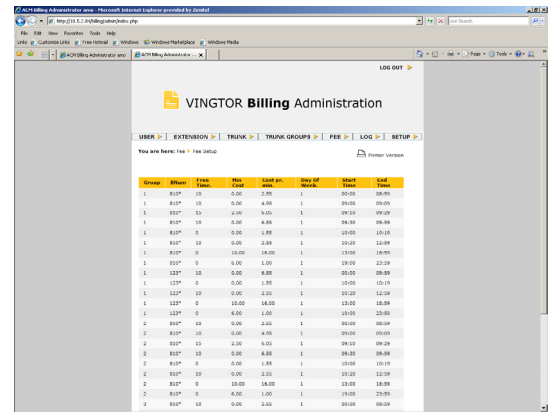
ACM Billing Administrator area - Microsoft Internet Explorer provided by Zondel

http://10.5.2.1/billing/admin/index.php

Live Search

File Edit View Favorites Tools Help

Links Customize Links Free Hotmail Windows Windows Marketplace Windows Media

ACM Billing Administrator area ACM Billing Administrator ...

Page Tools

LOG OUT

VINGTOR Billing Administration

USER EXTENSION TRUNK TRUNK GROUPS FEE LOG SETUP

You are here: Fee Fee Setup

Printer Version

| Group | BNum | Free Time. | Min Cost | Cost pr. min. | Day Of Week. | Start Time | End Time |
|---|---|---|---|---|---|---|---|
| 1 | 810* | 10 | 0.00 | 2.55 | 1 | 00:00 | 08:59 |
| 1 | 810* | 10 | 0.00 | 4.95 | 1 | 09:00 | 09:09 |
| 1 | 810* | 15 | 2.50 | 5.05 | 1 | 09:10 | 09:29 |
| 1 | 810* | 10 | 0.00 | 6.55 | 1 | 09:30 | 09:59 |
| 1 | 810* | 0 | 0.00 | 1.55 | 1 | 10:00 | 10:19 |
| 1 | 810* | 10 | 0.00 | 2.55 | 1 | 10:20 | 12:59 |
| 1 | 810* | 0 | 10.00 | 16.00 | 1 | 13:00 | 18:59 |
| 1 | 810* | 0 | 6.00 | 1.00 | 1 | 19:00 | 23:59 |
| 1 | 123* | 10 | 0.00 | 6.55 | 1 | 00:00 | 09:59 |
| 1 | 123* | 0 | 0.00 | 1.55 | 1 | 10:00 | 10:19 |
| 1 | 123* | 10 | 0.00 | 2.55 | 1 | 10:20 | 12:59 |
| 1 | 123* | 0 | 10.00 | 16.00 | 1 | 13:00 | 18:59 |
| 1 | 123* | 0 | 6.00 | 1.00 | 1 | 19:00 | 23:59 |
| 2 | 810* | 10 | 0.00 | 2.55 | 1 | 00:00 | 08:59 |
| 2 | 810* | 10 | 0.00 | 4.95 | 1 | 09:00 | 09:09 |
| 2 | 810* | 15 | 2.50 | 5.05 | 1 | 09:10 | 09:29 |
| 2 | 810* | 10 | 0.00 | 6.55 | 1 | 09:30 | 09:59 |
| 2 | 810* | 0 | 0.00 | 1.55 | 1 | 10:00 | 10:19 |
| 2 | 810* | 10 | 0.00 | 2.55 | 1 | 10:20 | 12:59 |
| 2 | 810* | 0 | 10.00 | 16.00 | 1 | 13:00 | 18:59 |
| 2 | 810* | 0 | 6.00 | 1.00 | 1 | 19:00 | 23:59 |
| 3 | 810* | 10 | 0.00 | 2.55 | 1 | 00:00 | 08:59 |